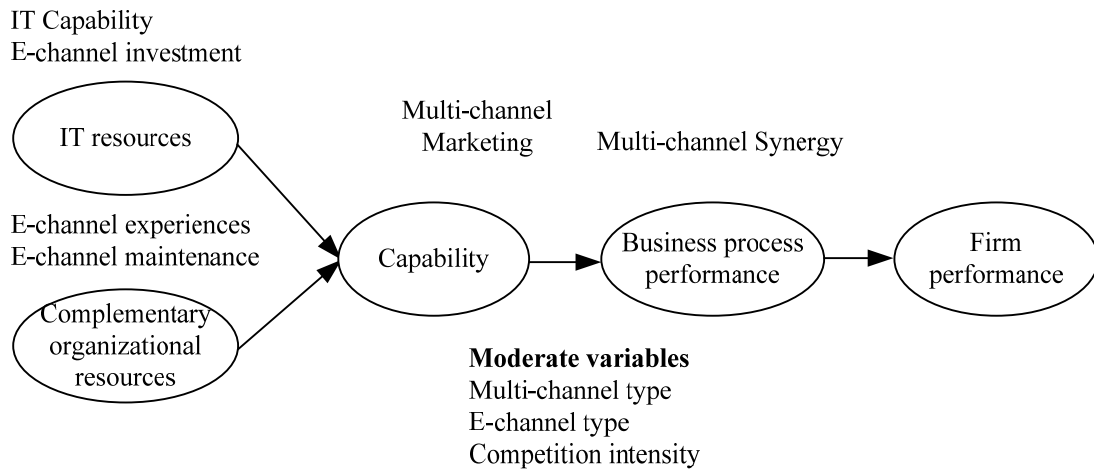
IT Capability
E-channel investment

IT resources

Multi-channel
Marketing

Multi-channel Synergy

E-channel experiences
E-channel maintenance

Capability

Business process performance

Firm performance

Complementary organizational resources

**Moderate variables**
Multi-channel type
E-channel type
Competition intensity